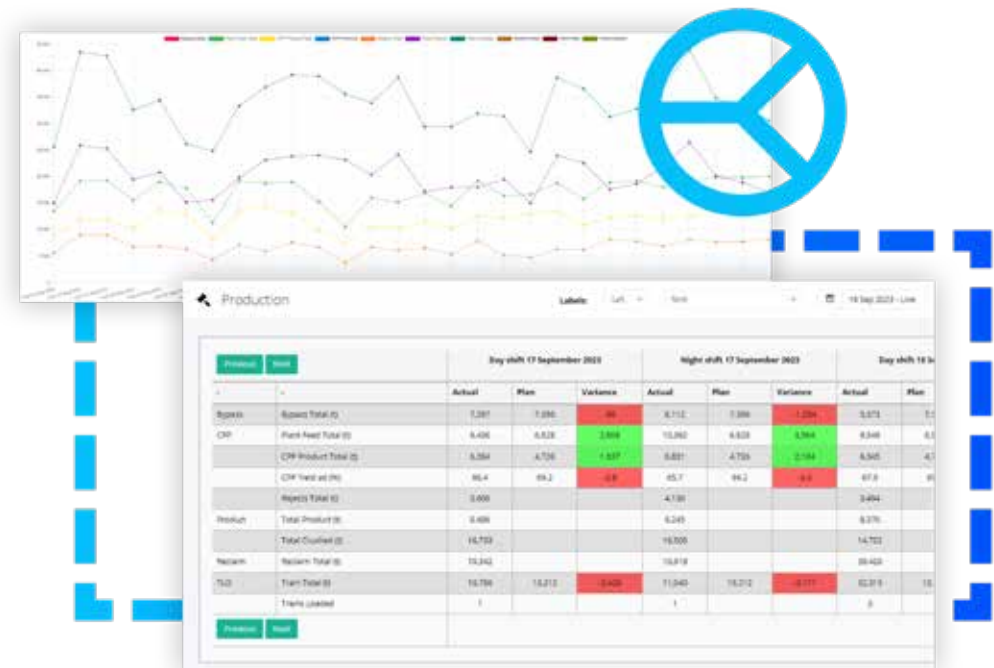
Production

Labels: Left Bold 18 Sep 2023 - Live

Previous Next

| | | Day shift 17 September 2023 | | | Night shift 17 September 2023 | | | Day shift 18 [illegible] | |
|---|---|---|---|---|---|---|---|---|---|
| - | - | Actual | Plan | Variance | Actual | Plan | Variance | Actual | Plan |
| Bypass | Bypass Total (t) | 7,397 | 7,090 | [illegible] | 8,112 | 7,090 | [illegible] | 5,073 | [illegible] |
| CPP | Plant Feed Total (t) | 6,436 | 6,828 | 2,808 | 10,862 | 6,828 | 3,964 | 8,048 | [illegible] |
| | CPP Product Total (t) | 6,384 | 4,726 | 1,637 | 6,831 | 4,726 | 2,104 | 6,345 | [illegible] |
| | CPP Yield ad (%) | 66.4 | 69.2 | -2.8 | 65.7 | 69.2 | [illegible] | 67.0 | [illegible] |
| | Rejects Total (t) | 3,666 | | | 4,130 | | | 3,494 | |
| Product | Total Product (t) | 5,486 | | | 6,245 | | | 8,070 | |
| | Total Crushed (t) | 16,733 | | | 16,505 | | | 14,702 | |
| Reclaim | Reclaim Total (t) | 19,342 | | | 15,618 | | | 89,403 | |
| TLO | Train Total (t) | 16,784 | 15,212 | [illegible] | 11,040 | 15,212 | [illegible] | 32,915 | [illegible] |
| | Trains Loaded | 1 | | | 1 | | | 3 | |

Previous Next